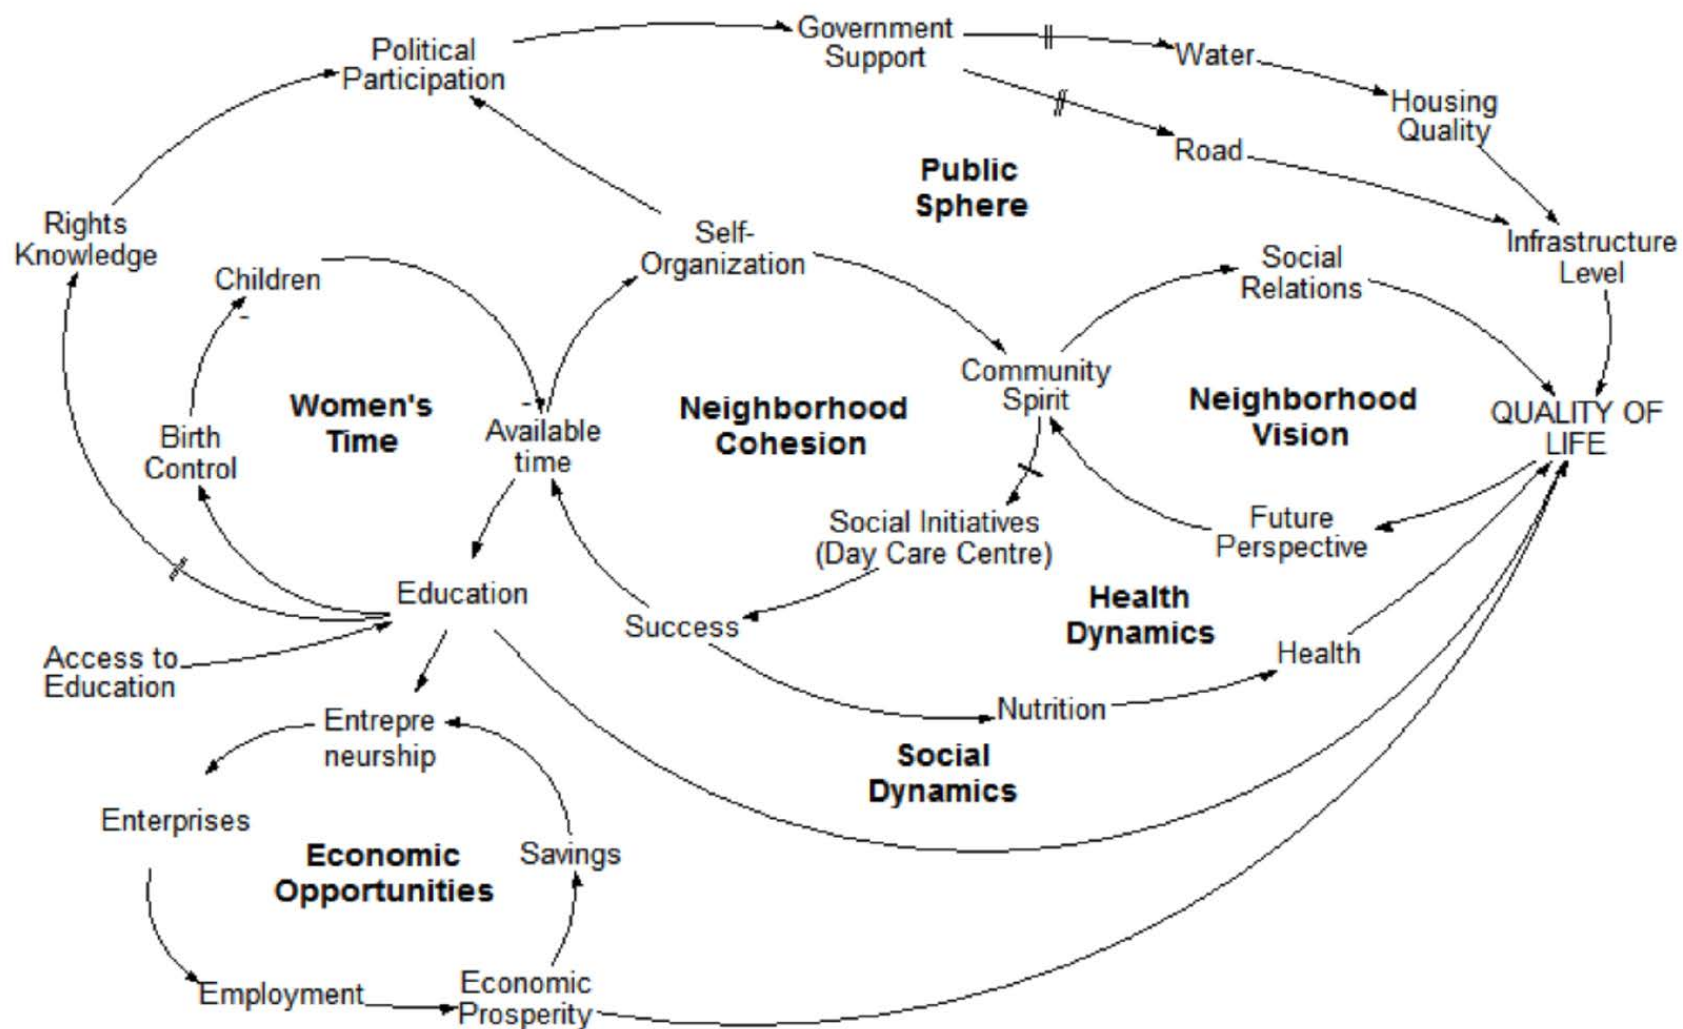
Political Participation

Government Support

Water

Housing Quality

Road

Public Sphere

Infrastructure Level

Rights Knowledge

Self-Organization

Social Relations

Children

-

Community Spirit

Neighborhood Vision

QUALITY OF LIFE

Women's Time

-

Available time

Neighborhood Cohesion

Birth Control

Social Initiatives (Day Care Centre)

Future Perspective

Education

Health Dynamics

Success

Health

Access to Education

Nutrition

Entrepreneurship

Social Dynamics

Enterprises

Economic Opportunities

Savings

Employment

Economic Prosperity